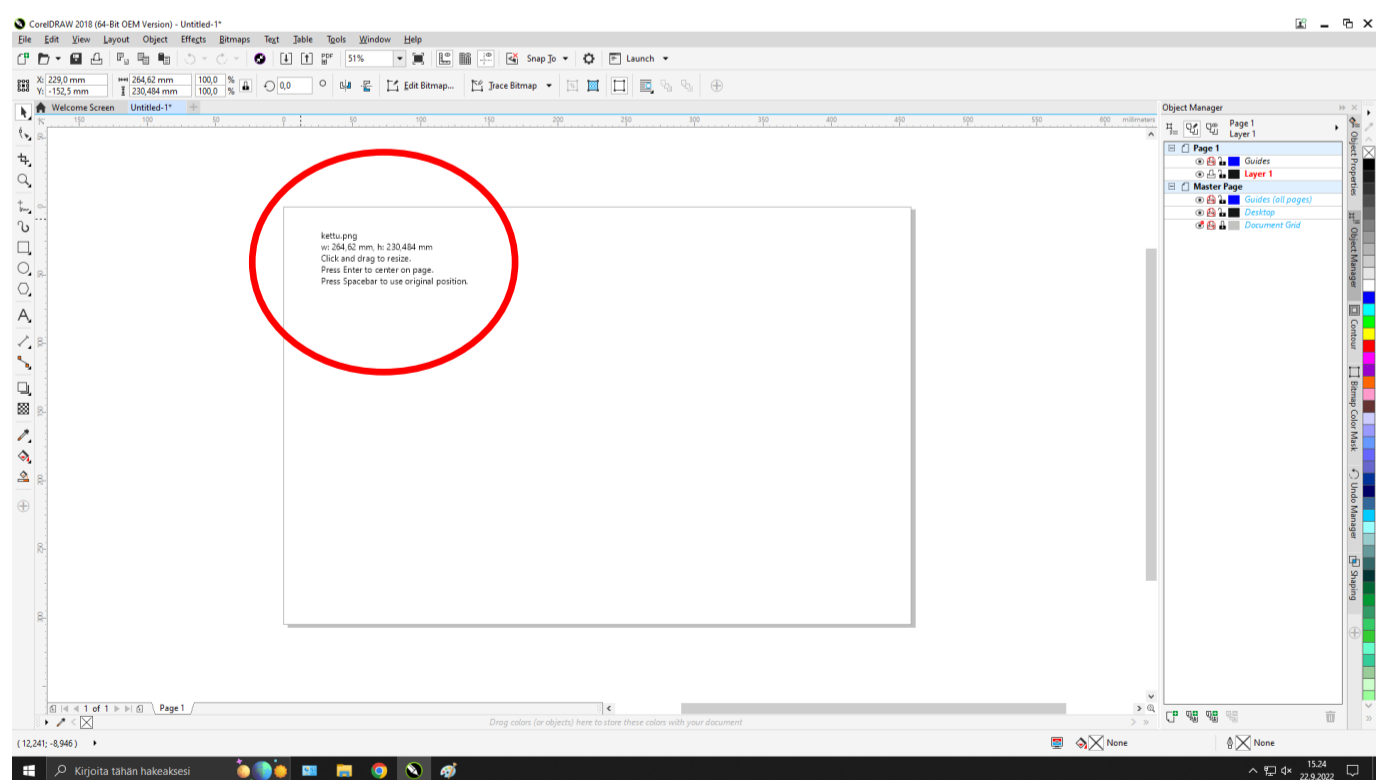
CorelDRAW 2018 (64-Bit OEM Version) - Untitled-1*

File Edit View Layout Object Effects Bitmaps Text Table Tools Window Help

51% Snap To Launch

X: 229,0 mm
Y: -152,5 mm
264,62 mm
230,484 mm
100,0 %
100,0 %
0,0
Edit Bitmap...
Trace Bitmap

Welcome Screen Untitled-1*

150 100 50 0 50 100 150 200 250 300 350 400 450 500 550 600 millimeters

kettu.png
w: 264.62 mm, h: 230.484 mm
Click and drag to resize.
Press Enter to center on page.
Press Spacebar to use original position.

Object Manager

Page 1
Layer 1

Page 1
Guides
Layer 1
Master Page
Guides (all pages)
Desktop
Document Grid

Object Properties
Object Manager
Contour
Bitmap Color Mask
Undo Manager
Shaping

1 of 1 Page 1

Drag colors (or objects) here to store these colors with your document

( 12,241; -8,946 )

None None

Kirjoita tähän hakeaksesi

15.24
22.9.2022